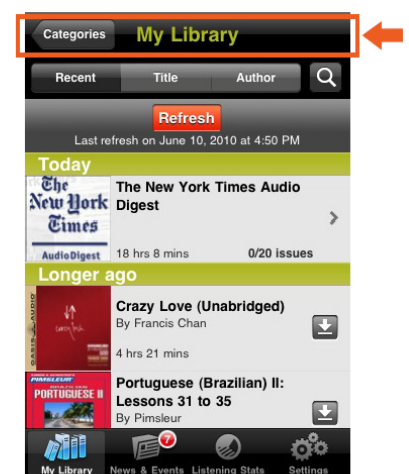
Categories My Library

Recent Title Author

Refresh
Last refresh on June 10, 2010 at 4:50 PM

Today

The New York Times AudioDigest

The New York Times Audio Digest
18 hrs 8 mins 0/20 issues

Longer ago

OASIS AUDIO

Crazy Love (Unabridged)
By Francis Chan
4 hrs 21 mins

PIMSLEUR
PORTUGUESE II

Portuguese (Brazilian) II: Lessons 31 to 35
By Pimsleur

My Library News & Events 7 Listening Stats Settings